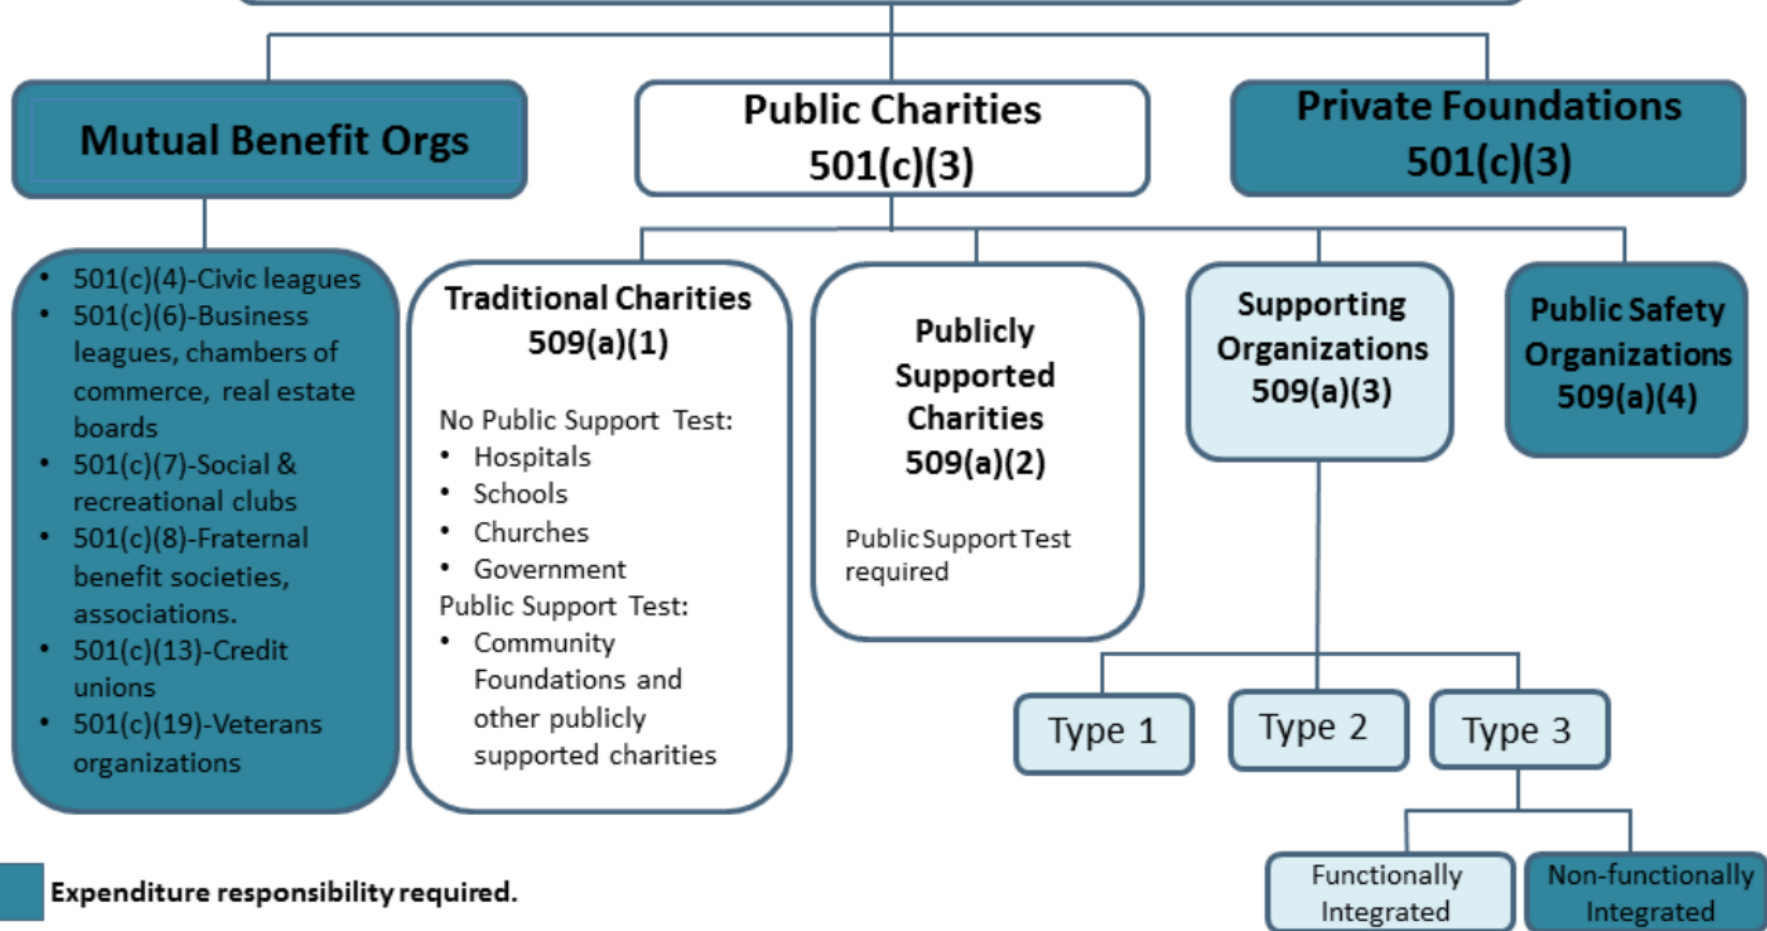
Mutual Benefit Orgs

Public Charities
501(c)(3)

Private Foundations
501(c)(3)

- 501(c)(4)-Civic leagues
- 501(c)(6)-Business leagues, chambers of commerce, real estate boards
- 501(c)(7)-Social & recreational clubs
- 501(c)(8)-Fraternal benefit societies, associations.
- 501(c)(13)-Credit unions
- 501(c)(19)-Veterans organizations

Traditional Charities
509(a)(1)

No Public Support Test:
- Hospitals
- Schools
- Churches
- Government

Public Support Test:
- Community Foundations and other publicly supported charities

Publicly Supported Charities
509(a)(2)

Public Support Test required

Supporting Organizations
509(a)(3)

Public Safety Organizations
509(a)(4)

Type 1

Type 2

Type 3

Functionally Integrated

Non-functionally Integrated

Expenditure responsibility required.